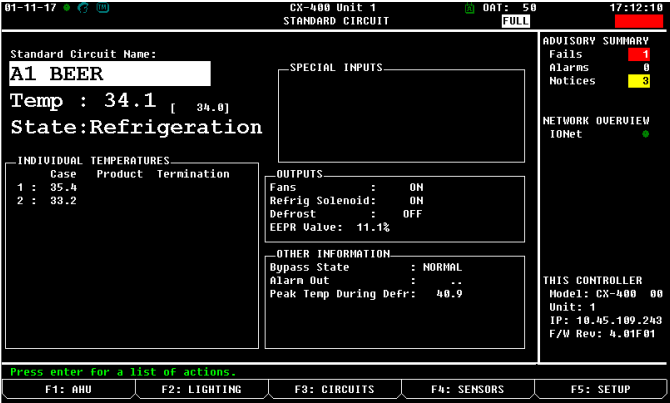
01-11-17 CX-400 Unit 1 STANDARD CIRCUIT OAT: 50 FULL 17:12:10

Standard Circuit Name:
A1 BEER
Temp : 34.1 [ 34.0]
State:Refrigeration

INDIVIDUAL TEMPERATURES

| | Case | Product | Termination |
|---|---|---|---|
| 1 : | 35.4 | | |
| 2 : | 33.2 | | |

SPECIAL INPUTS

OUTPUTS
Fans : ON
Refrig Solenoid: ON
Defrost : OFF
EEPR Valve: 11.1%

OTHER INFORMATION
Bypass State : NORMAL
Alarm Out : ..
Peak Temp During Defr: 40.9

ADVISORY SUMMARY
Fails 1
Alarms 0
Notices 3

NETWORK OVERVIEW
IONet

THIS CONTROLLER
Model: CX-400 00
Unit: 1
IP: 10.45.109.243
F/W Rev: 4.01F01

Press enter for a list of actions.

F1: AHU | F2: LIGHTING | F3: CIRCUITS | F4: SENSORS | F5: SETUP